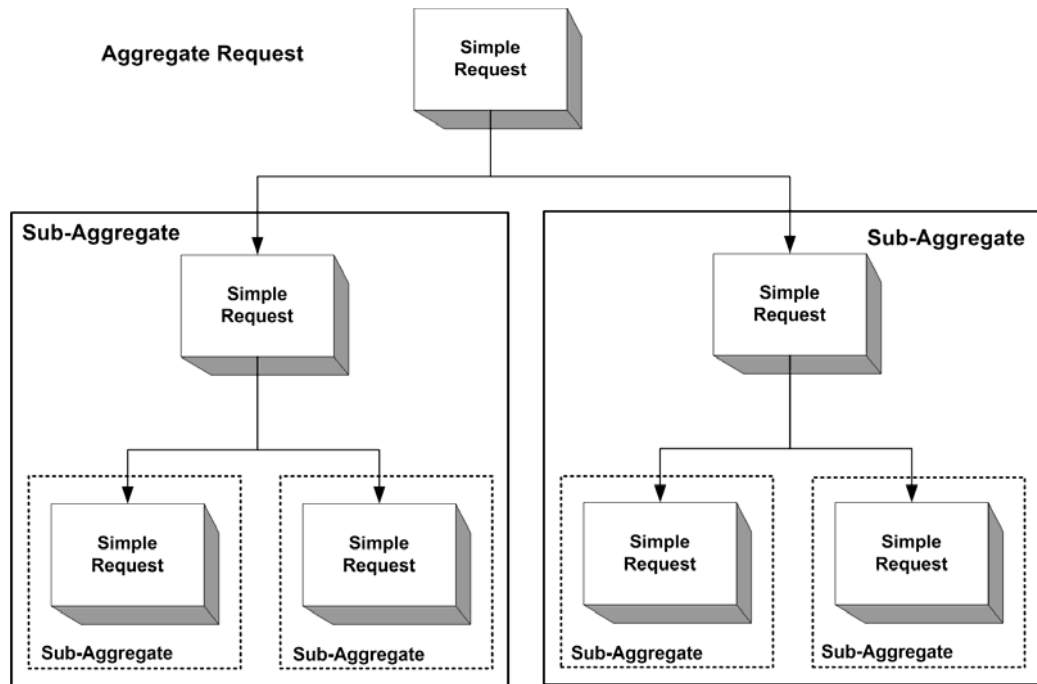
Aggregate Request

Simple Request

Sub-Aggregate

Simple Request

Simple Request

Sub-Aggregate

Simple Request

Sub-Aggregate

Sub-Aggregate

Simple Request

Simple Request

Sub-Aggregate

Simple Request

Sub-Aggregate